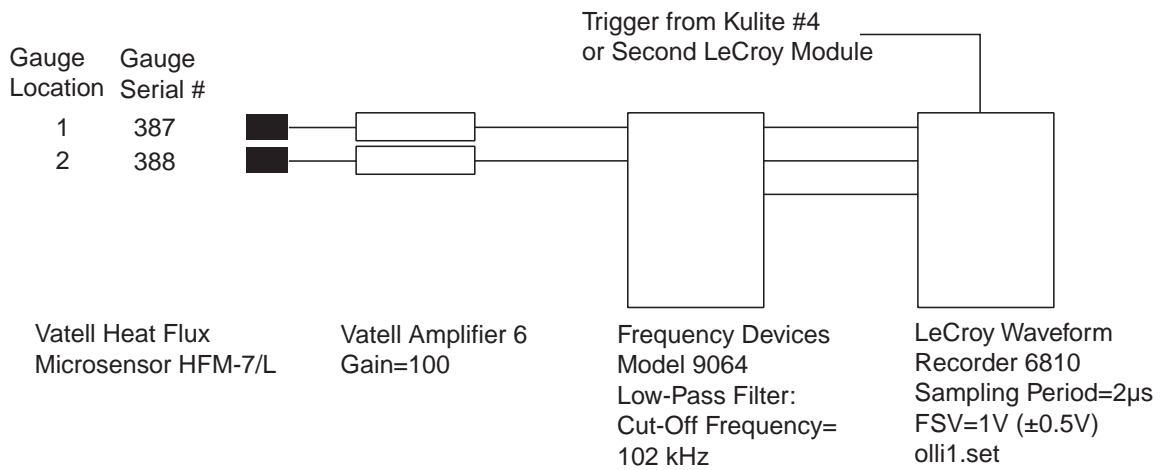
Trigger from Kulite #4
or Second LeCroy Module

| Gauge Location | Gauge Serial # |
|---|---|
| 1 | 387 |
| 2 | 388 |

Vatell Heat Flux Microsensor HFM-7/L

Vatell Amplifier 6 Gain=100

Frequency Devices Model 9064 Low-Pass Filter: Cut-Off Frequency= 102 kHz

LeCroy Waveform Recorder 6810 Sampling Period=2μs FSV=1V (±0.5V) olli1.set